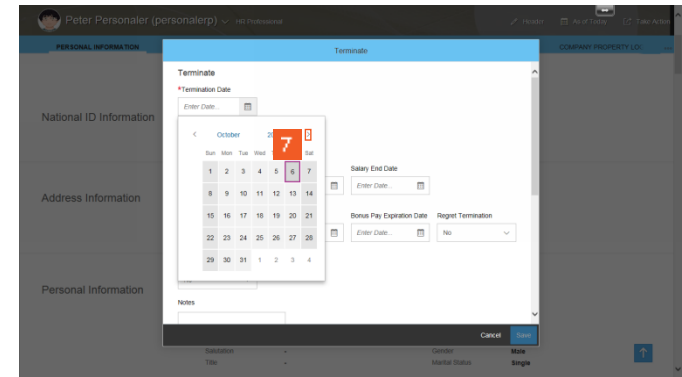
Peter Personaler (personalerp) HR Professional

Header As of Today Take Action

PERSONAL INFORMATION

COMPANY PROPERTY LO

Terminate

Terminate

*Termination Date

Enter Date...

National ID Information

Address Information

Personal Information

October 20 7

| Sun | Mon | Tue | Wed | Thu | Fri | Sat |
|---|---|---|---|---|---|---|
| 1 | 2 | 3 | 4 | 5 | 6 | 7 |
| 8 | 9 | 10 | 11 | 12 | 13 | 14 |
| 15 | 16 | 17 | 18 | 19 | 20 | 21 |
| 22 | 23 | 24 | 25 | 26 | 27 | 28 |
| 29 | 30 | 31 | 1 | 2 | 3 | 4 |

Salary End Date

Enter Date...

Bonus Pay Expiration Date

Enter Date...

Regret Termination

No

Notes

Cancel Save

Salutation

Title

Gender Male

Marital Status Single